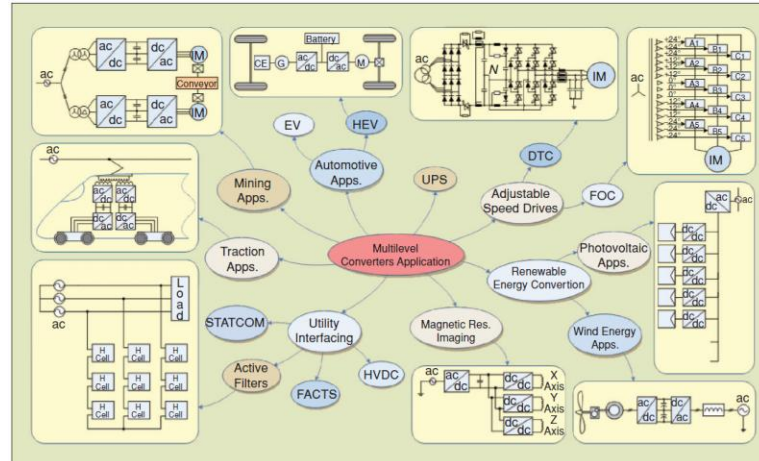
ac
ac dc
dc ac
M
Conveyor
ac dc
dc ac
M

Battery
CE
G
ac dc
dc ac
M

ac
N
IM

ac
24°
24°
18°
12°
6°
0°
6°
12°
18°
24°
A1
A2
A3
A4
A5
B1
B2
B3
B4
B5
C1
C2
C3
C4
C5
IM

EV
HEV
Automotive Apps.
Mining Apps.
UPS
DTC
Adjustable Speed Drives
FOC

ac dc
dc ac
dc ac
dc ac

ac dc
ac
dc dc
dc dc
dc dc
dc dc
dc dc
dc dc

Traction Apps.
Multilevel Converters Application
Photovoltaic Apps.
Renewable Energy Convertion

ac
Load
H Cell
H Cell
H Cell
H Cell
H Cell
H Cell
H Cell
H Cell
H Cell

STATCOM
Utility Interfacing
Magnetic Res. Imaging
Wind Energy Apps.
Active Filters
FACTS
HVDC

ac
ac dc
dc dc
X Axis
dc dc
Y Axis
dc dc
Z Axis

ac dc
dc ac
ac